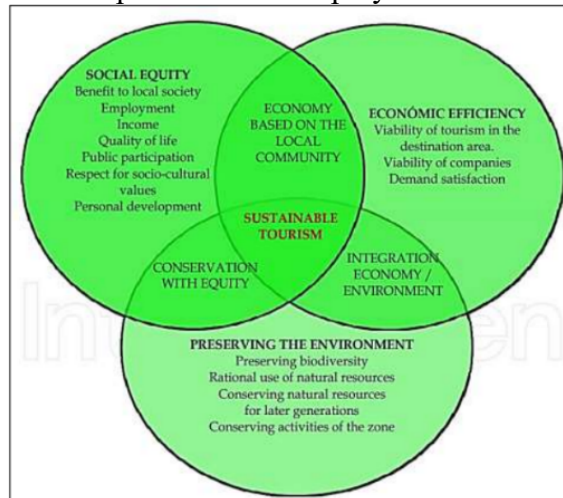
SOCIAL EQUITY
Benefit to local society
Employment
Income
Quality of life
Public participation
Respect for socio-cultural values
Personal development

ECONOMY BASED ON THE LOCAL COMMUNITY

ECONÓMIC EFFICIENCY
Viability of tourism in the destination area.
Viability of companies
Demand satisfaction

SUSTAINABLE TOURISM

CONSERVATION WITH EQUITY

INTEGRATION ECONOMY / ENVIRONMENT

PRESERVING THE ENVIRONMENT
Preserving biodiversity
Rational use of natural resources
Conserving natural resources for later generations
Conserving activities of the zone

IntechOpen